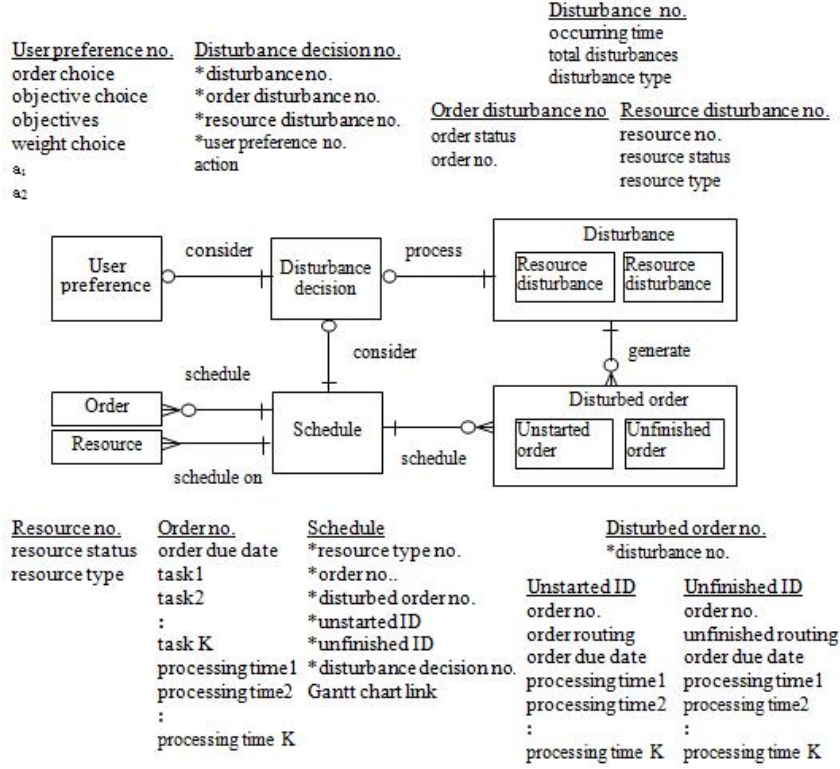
Disturbance no.
occurring time
total disturbances
disturbance type

User preference no.
order choice
objective choice
objectives
weight choice
$a_1$
$a_2$

Disturbance decision no.
*disturbance no.
*order disturbance no.
*resource disturbance no.
*user preference no.
action

Order disturbance no
order status
order no.

Resource disturbance no.
resource no.
resource status
resource type

User preference

consider

Disturbance decision

process

Disturbance

Resource disturbance

Resource disturbance

consider

generate

schedule

Order

Resource

Schedule

schedule

Disturbed order

Unstarted order

Unfinished order

schedule on

Resource no.
resource status
resource type

Order no.
order due date
task1
task2
:
task K
processing time1
processing time2
:
processing time K

Schedule
*resource type no.
*order no..
*disturbed order no.
*unstarted ID
*unfinished ID
*disturbance decision no.
Gantt chart link

Disturbed order no.
*disturbance no.

Unstarted ID
order no.
order routing
order due date
processing time1
processing time2
:
processing time K

Unfinished ID
order no.
unfinished routing
order due date
processing time1
processing time2
:
processing time K